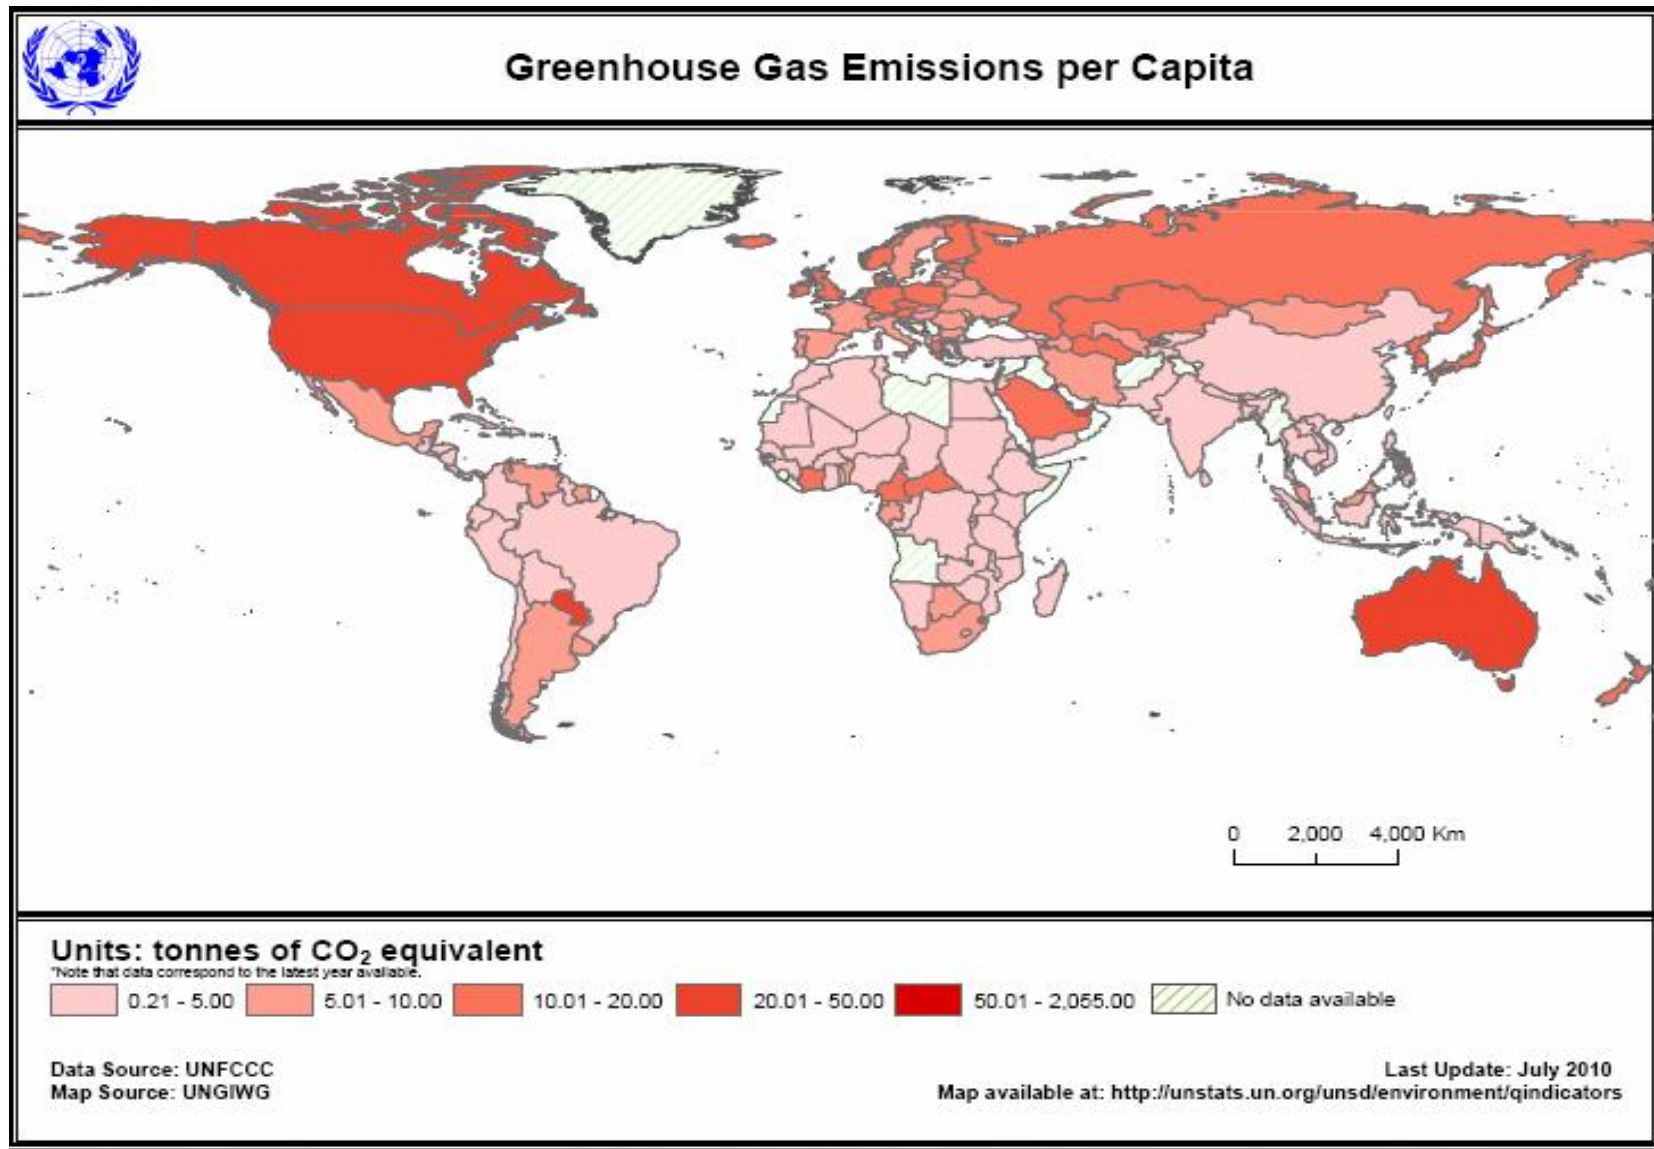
Greenhouse Gas Emissions per Capita

0 2,000 4,000 Km

Units: tonnes of $CO_2$ equivalent
*Note that data correspond to the latest year available.

0.21 - 5.00
5.01 - 10.00
10.01 - 20.00
20.01 - 50.00
50.01 - 2,055.00
No data available

Data Source: UNFCCC
Map Source: UNGIWG

Last Update: July 2010
Map available at: http://unstats.un.org/unsd/environment/qindicators